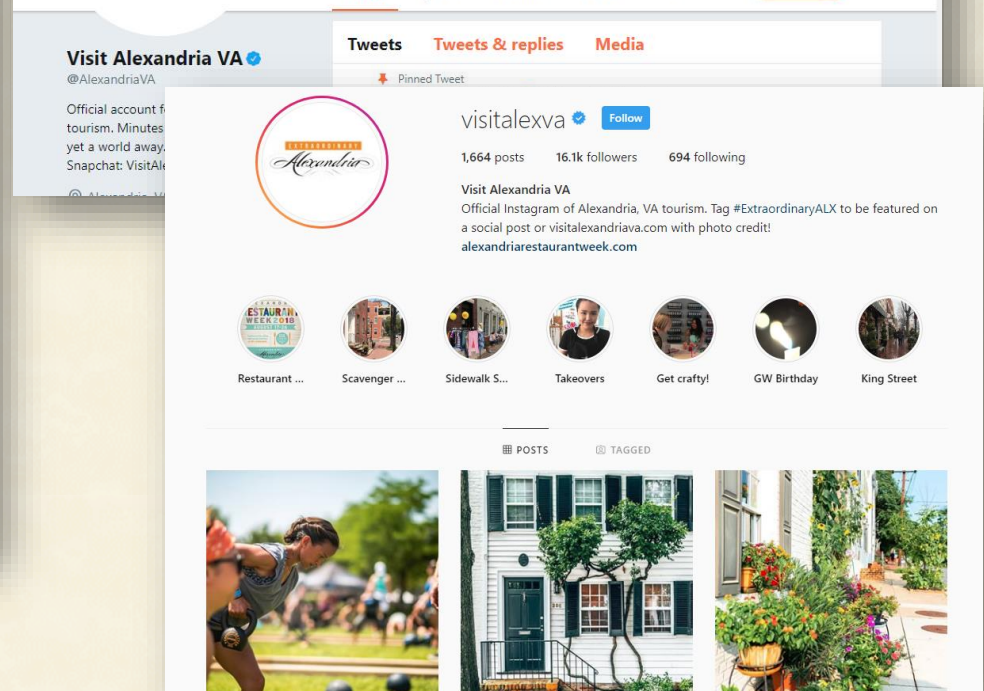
Visit Alexandria VA
@AlexandriaVA

Official account f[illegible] tourism. Minutes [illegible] yet a world away. Snapchat: VisitAle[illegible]

Alexandria, V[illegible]

Tweets Tweets & replies Media

Pinned Tweet

EXTRAORDINARY Alexandria

visitalexva Follow

1,664 posts 16.1k followers 694 following

Visit Alexandria VA
Official Instagram of Alexandria, VA tourism. Tag #ExtraordinaryALX to be featured on a social post or visitalexandriava.com with photo credit!
alexandriarestaurantweek.com

ESTAURAN WEEK 2018

Restaurant ... Scavenger ... Sidewalk S... Takeovers Get crafty! GW Birthday King Street

POSTS TAGGED